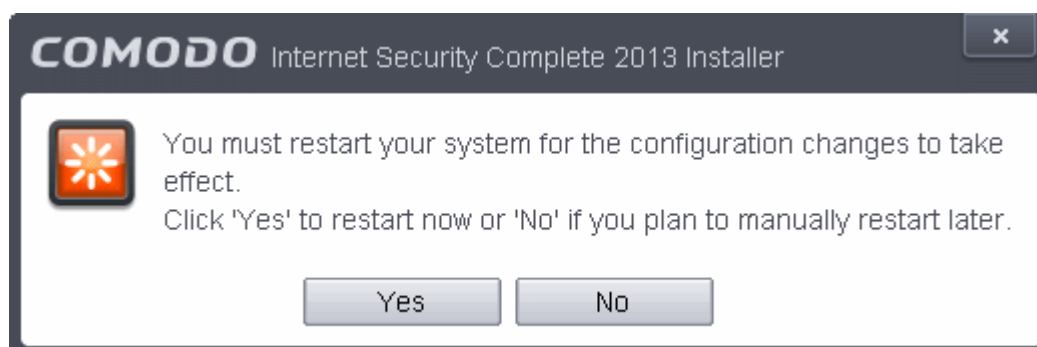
COMODO Internet Security Complete 2013 Installer

×

You must restart your system for the configuration changes to take effect.
Click 'Yes' to restart now or 'No' if you plan to manually restart later.

Yes

No